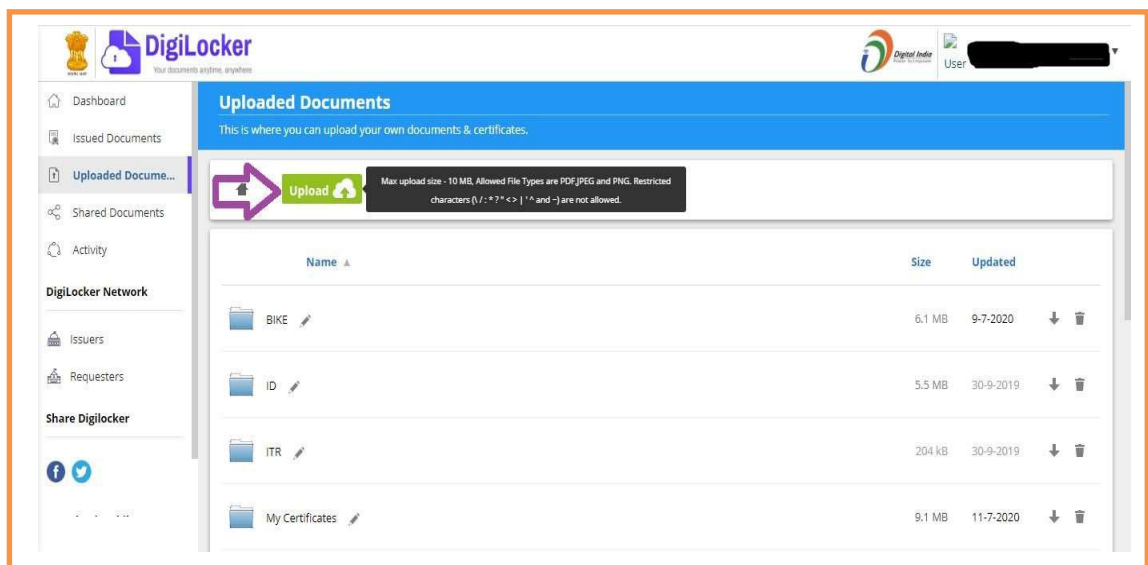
DigiLocker
Your documents anytime, anywhere

Digital India

User

Dashboard
Issued Documents
Uploaded Docume...
Shared Documents
Activity
DigiLocker Network
Issuers
Requesters
Share Digilocker

Uploaded Documents
This is where you can upload your own documents & certificates.

Upload

Max upload size - 10 MB, Allowed File Types are PDF,JPEG and PNG. Restricted characters (\ / : * ? " < > | ' ^ and ~) are not allowed.

| Name | Size | Updated |
|---|---|---|
| BIKE | 6.1 MB | 9-7-2020 |
| ID | 5.5 MB | 30-9-2019 |
| ITR | 204 kB | 30-9-2019 |
| My Certificates | 9.1 MB | 11-7-2020 |